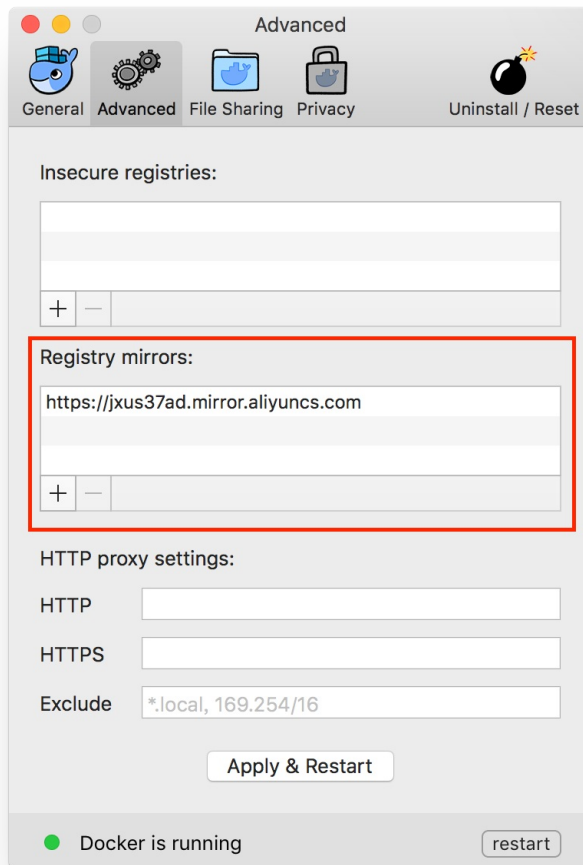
Advanced

General Advanced File Sharing Privacy Uninstall / Reset

Insecure registries:

+ −

Registry mirrors:

https://jxus37ad.mirror.aliyuncs.com

+ −

HTTP proxy settings:

HTTP

HTTPS

Exclude *.local, 169.254/16

Apply & Restart

Docker is running restart